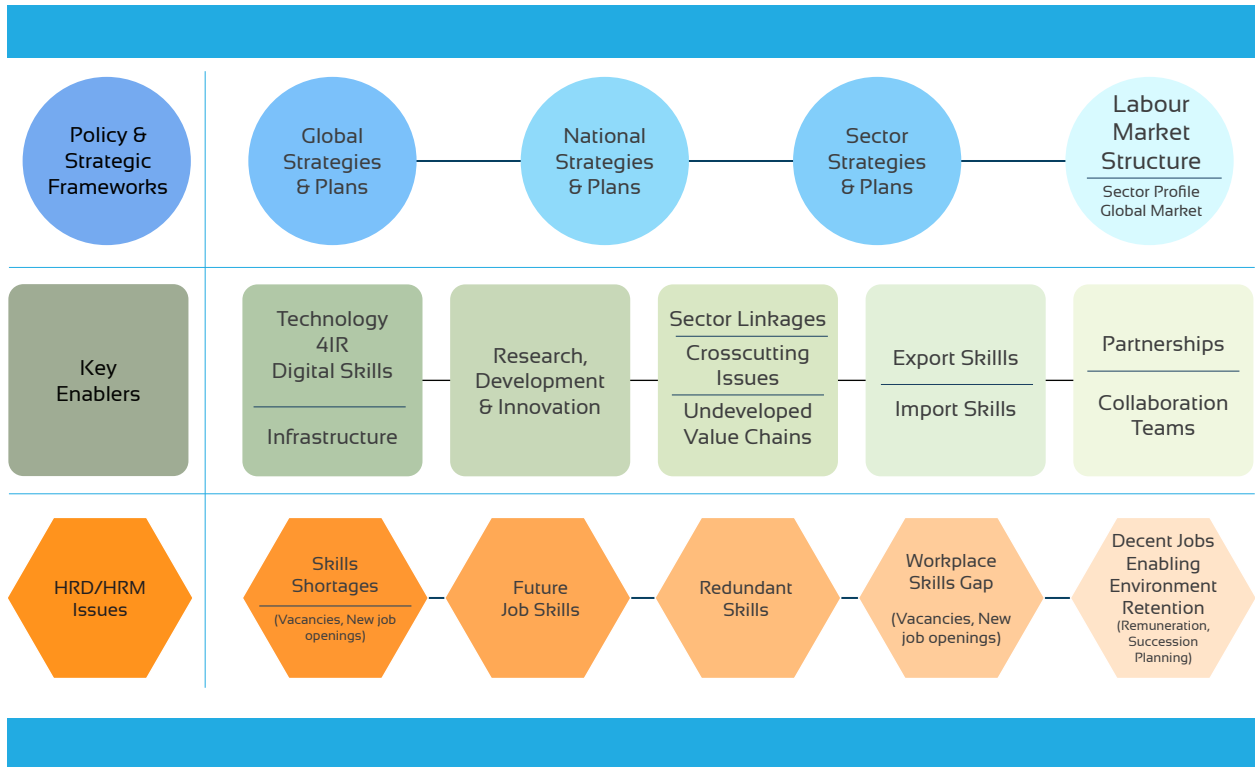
Policy & Strategic Frameworks

Global Strategies & Plans

National Strategies & Plans

Sector Strategies & Plans

Labour Market Structure

Sector Profile
Global Market

Key Enablers

Technology
4IR
Digital Skills

Infrastructure

Research, Development & Innovation

Sector Linkages

Crosscutting Issues

Undeveloped Value Chains

Export Skillls

Import Skills

Partnerships

Collaboration Teams

HRD/HRM Issues

Skills Shortages

(Vacancies, New job openings)

Future Job Skills

Redundant Skills

Workplace Skills Gap

(Vacancies, New job openings)

Decent Jobs
Enabling Environment
Retention
(Remuneration, Succession Planning)